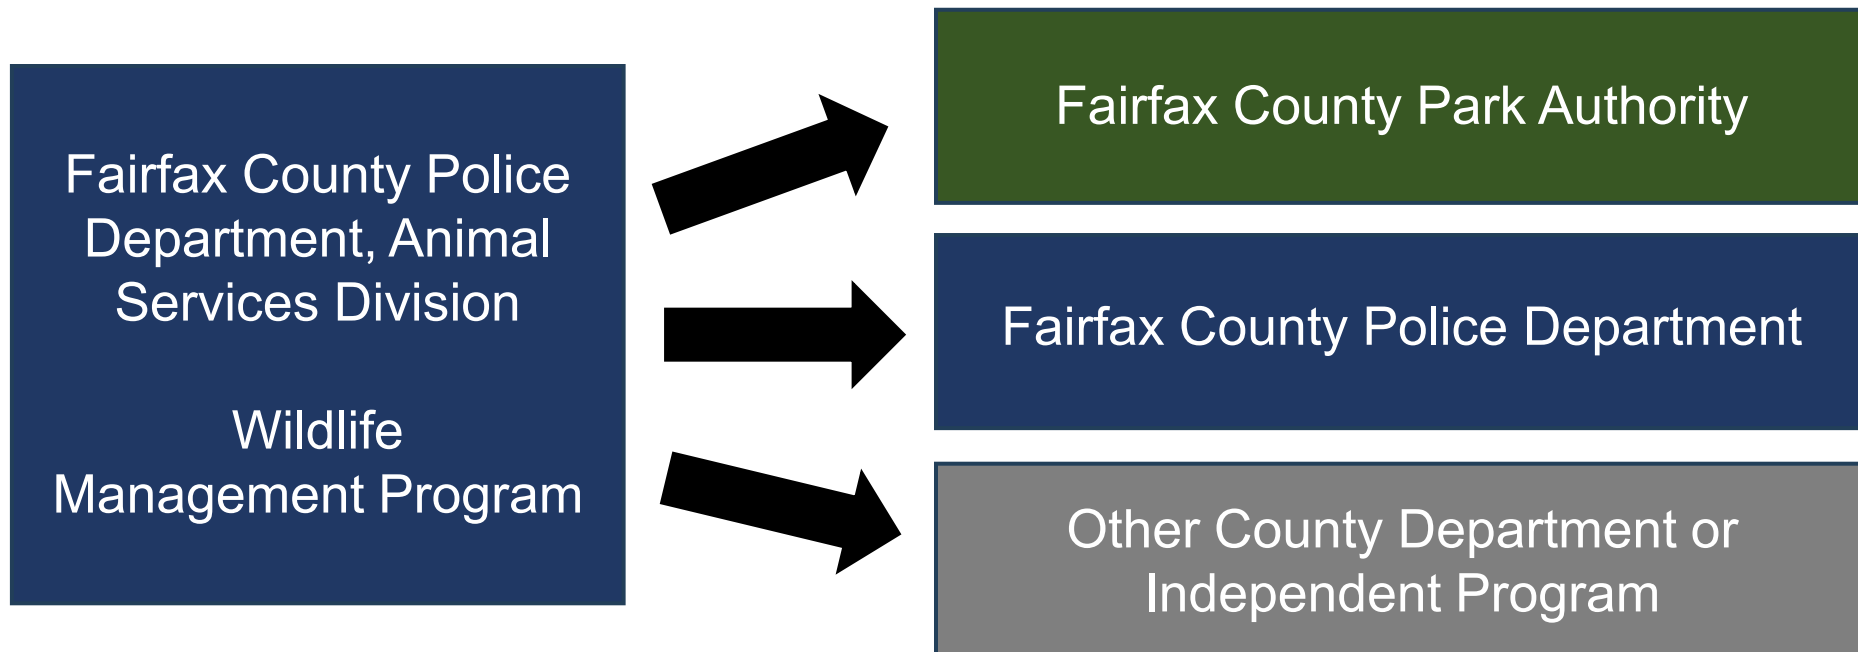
Fairfax County Police Department, Animal Services Division

Wildlife Management Program

Fairfax County Park Authority

Fairfax County Police Department

Other County Department or Independent Program